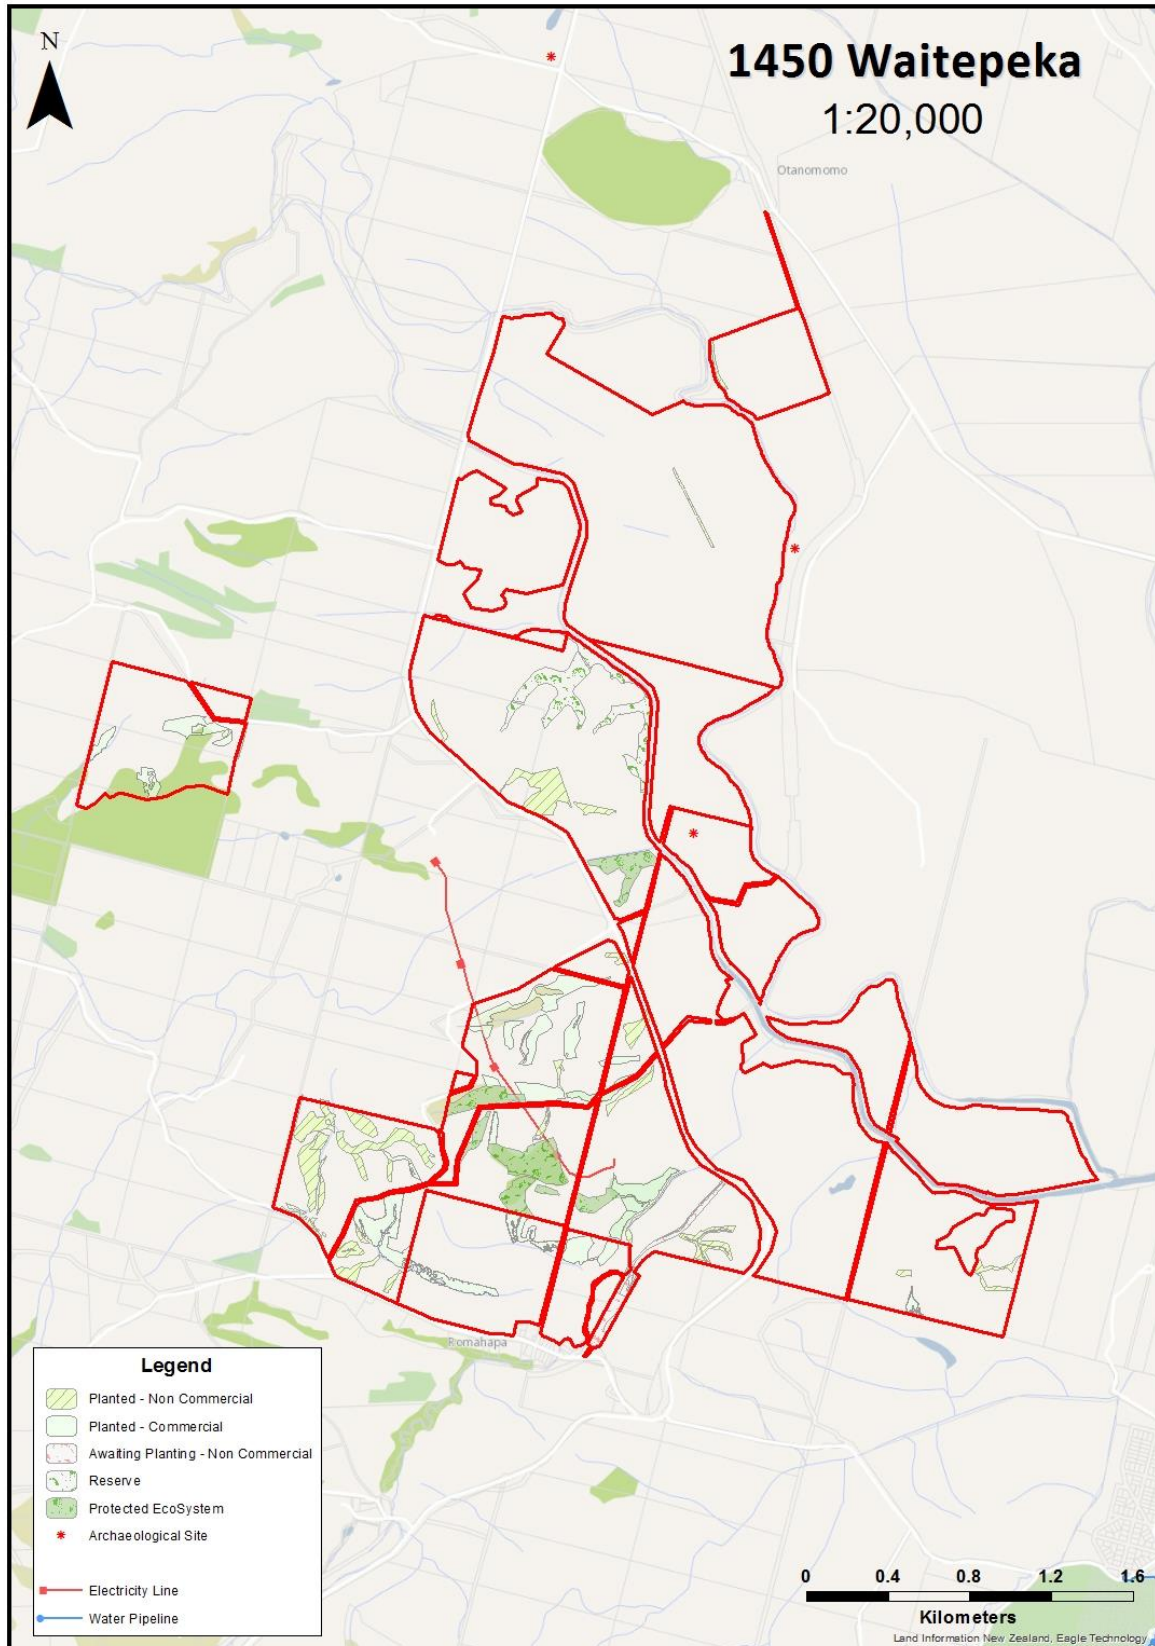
N

1450 Waitepeka
1:20,000

Otanomomo

Romahapa

Legend
Planted - Non Commercial
Planted - Commercial
Awaiting Planting - Non Commercial
Reserve
Protected EcoSystem
Archaeological Site
Electricity Line
Water Pipeline

0 0.4 0.8 1.2 1.6
Kilometers

Land Information New Zealand, Eagle Technology